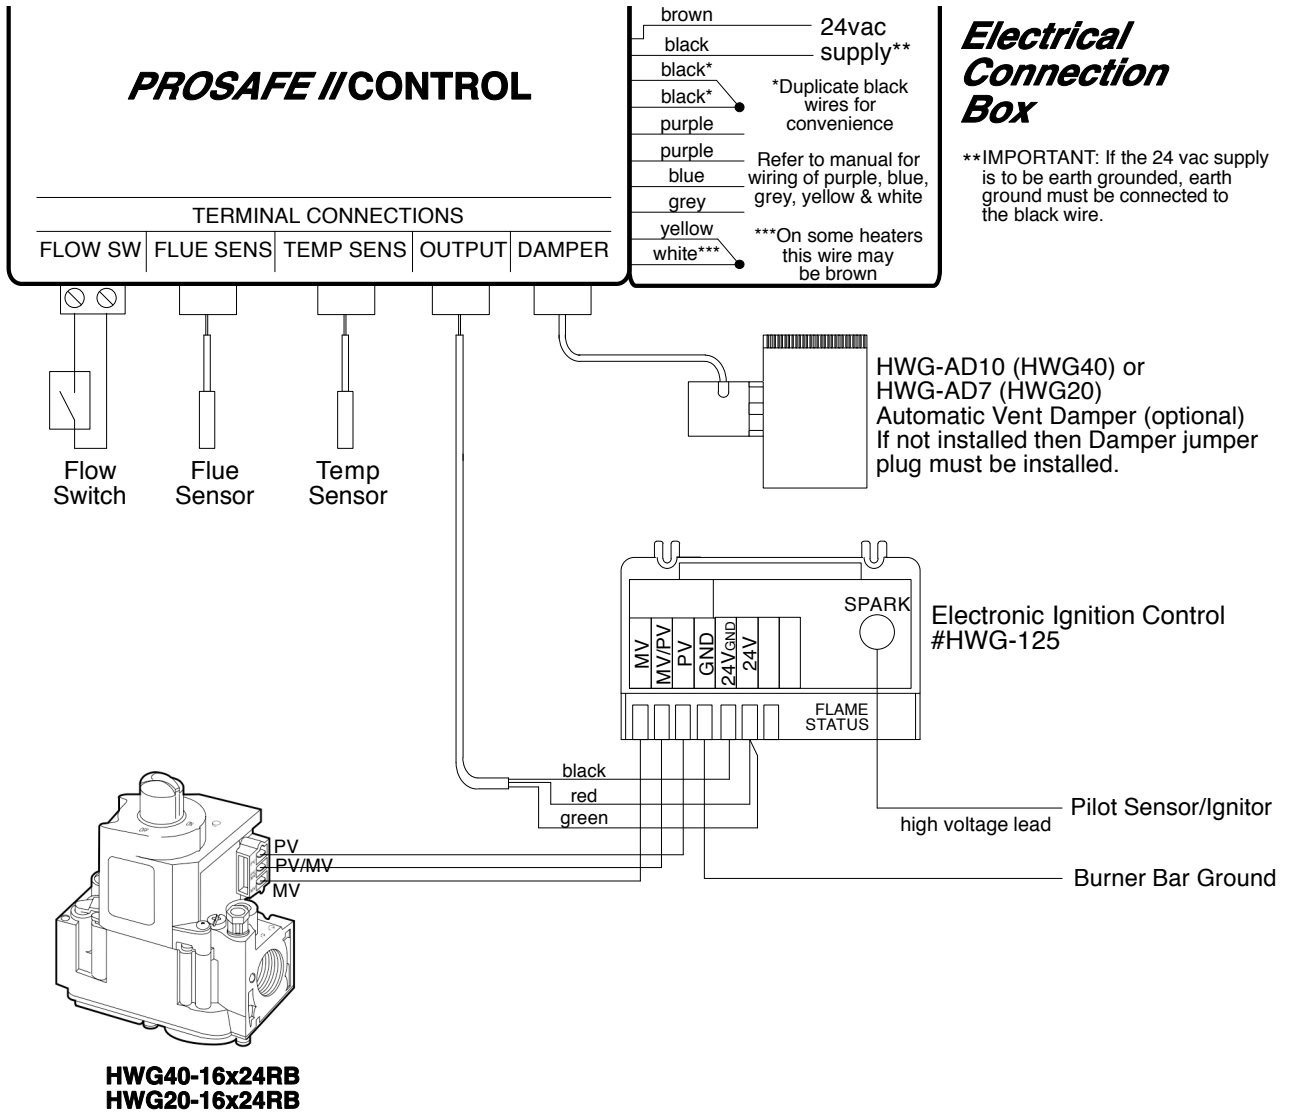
PROSAFE II CONTROL

TERMINAL CONNECTIONS

FLOW SW | FLUE SENS | TEMP SENS | OUTPUT | DAMPER

brown
black
black*
black*
purple
purple
blue
grey
yellow
white***

24vac supply**

*Duplicate black wires for convenience

Refer to manual for wiring of purple, blue, grey, yellow & white

***On some heaters this wire may be brown

Electrical Connection Box

**IMPORTANT: If the 24 vac supply is to be earth grounded, earth ground must be connected to the black wire.

Flow Switch

Flue Sensor

Temp Sensor

HWG-AD10 (HWG40) or HWG-AD7 (HWG20) Automatic Vent Damper (optional) If not installed then Damper jumper plug must be installed.

SPARK

MV
MV/PV
PV
GND
24VGND
24V

FLAME STATUS

Electronic Ignition Control #HWG-125

black
red
green

PV
PV/MV
MV

high voltage lead

Pilot Sensor/Ignitor

Burner Bar Ground

HWG40-16x24RB
HWG20-16x24RB